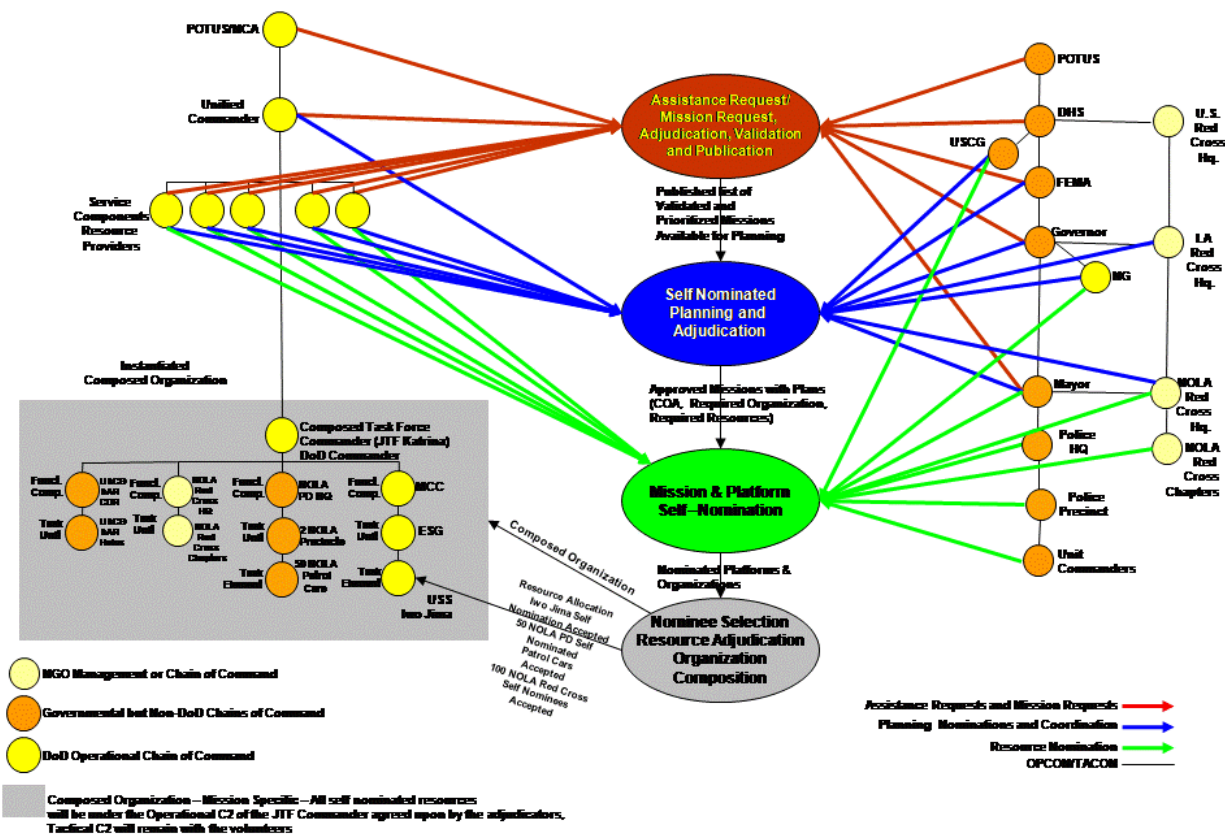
POTUS/NCA

Unified Commander

Service Components Resource Providers

Instantiated Composed Organization

Composed Task Force Commander (JTF Katrina) DoD Commander

Fnctl. Comp.

USCG SAR CDR

Task Unit

USCG SAR Helos

Fnctl. Comp.

NOLA Red Cross HQ

Task Unit

NOLA Red Cross Chapters

Fnctl. Comp.

NOLA PD HQ

Task Unit

2 NOLA Precincts

Task Element

50 NOLA Patrol Cars

Fnctl. Comp.

MCC

Task Unit

ESG

Task Element

USS Iwo Jima

Assistance Request/ Mission Request, Adjudication, Validation and Publication

Published list of Validated and Prioritized Missions Available for Planning

Self Nominated Planning and Adjudication

Approved Missions with Plans (COA, Required Organization, Required Resources)

Mission & Platform Self–Nomination

Nominated Platforms & Organizations

Nominee Selection Resource Adjudication Organization Composition

Composed Organization

Resource Allocation Iwo Jima Self Nomination Accepted 50 NOLA PD Self Nominated Patrol Cars Accepted 100 NOLA Red Cross Self Nominees Accepted

POTUS

DHS

USCG

FEMA

Governor

NG

Mayor

Police HQ

Police Precinct

Unit Commanders

U.S. Red Cross Hq.

LA Red Cross Hq.

NOLA Red Cross Hq.

NOLA Red Cross Chapters

NGO Management or Chain of Command

Governmental but Non-DoD Chains of Command

DoD Operational Chain of Command

Composed Organization – Mission Specific – All self nominated resources will be under the Operational C2 of the JTF Commander agreed upon by the adjudicators, Tactical C2 will remain with the volunteers

Assistance Requests and Mission Requests

Planning Nominations and Coordination

Resource Nomination

OPCON/TACON